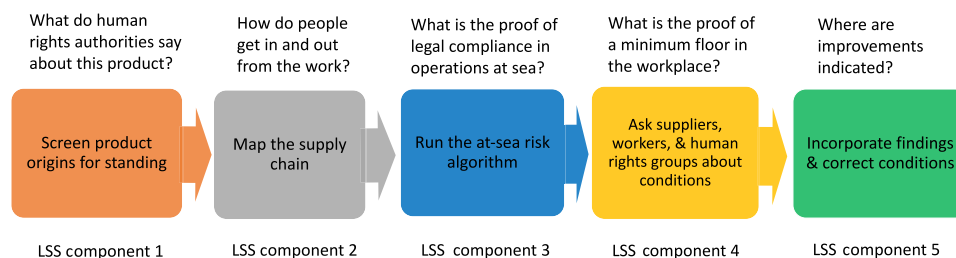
What do human rights authorities say about this product?

Screen product origins for standing

LSS component 1

How do people get in and out from the work?

Map the supply chain

LSS component 2

What is the proof of legal compliance in operations at sea?

Run the at-sea risk algorithm

LSS component 3

What is the proof of a minimum floor in the workplace?

Ask suppliers, workers, & human rights groups about conditions

LSS component 4

Where are improvements indicated?

Incorporate findings & correct conditions

LSS component 5